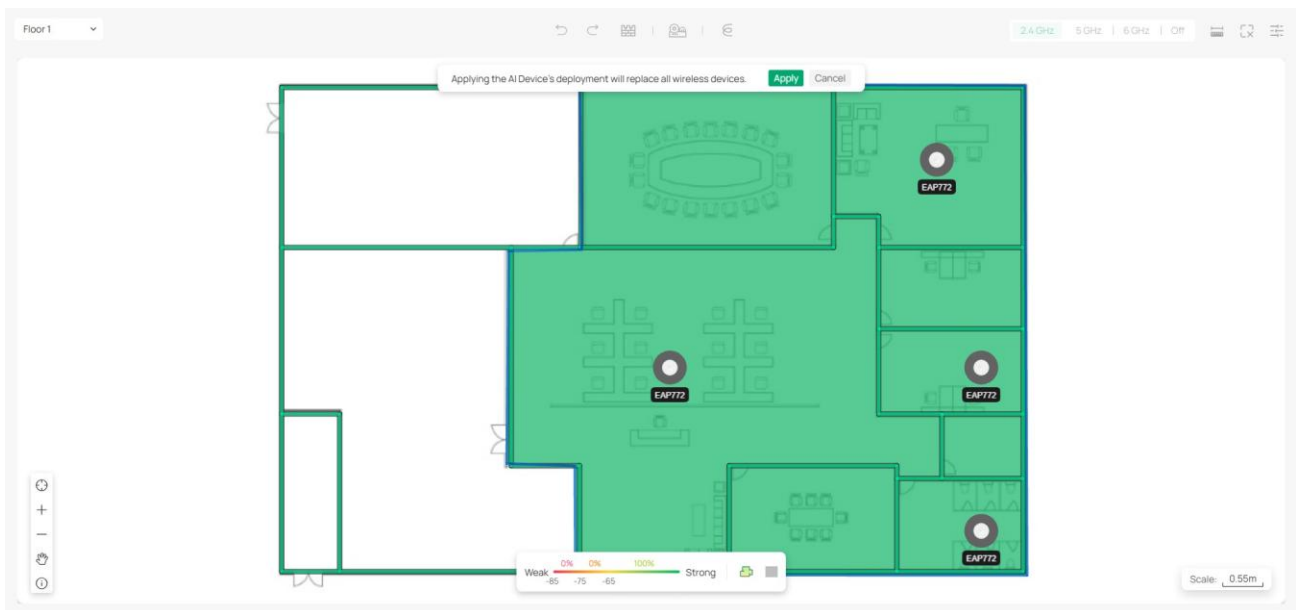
Floor 1

2.4 GHz | 5 GHz | 6 GHz | Off

Applying the AI Device's deployment will replace all wireless devices. Apply Cancel

EAP772

EAP772

EAP772

EAP772

Weak 0% 0% 100% Strong
-85 -75 -65

Scale: 0.55m